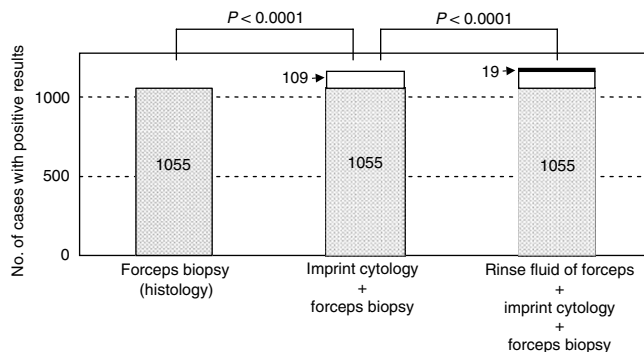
$P < 0.0001$

$P < 0.0001$

No. of cases with positive results

1000

500

0

109

19

1055

1055

1055

Forceps biopsy (histology)

Imprint cytology + forceps biopsy

Rinse fluid of forceps + imprint cytology + forceps biopsy